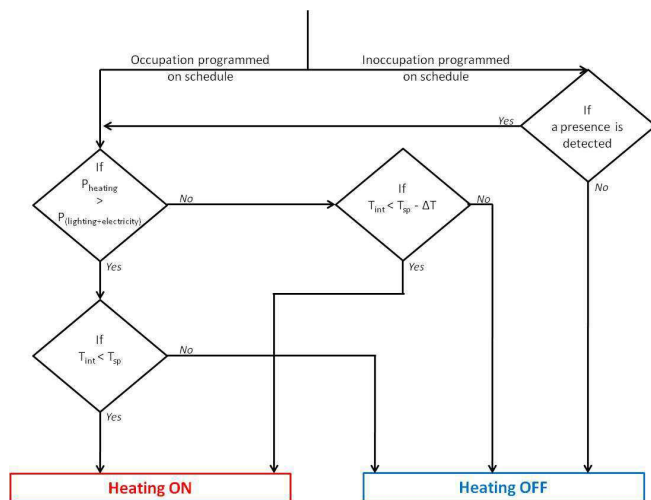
Occupation programmed on schedule

Inoccupation programmed on schedule

If a presence is detected

Yes

No

If $P_{heating}$ > $P_{(lighting+electricity)}$

No

Yes

If $T_{int} < T_{sp} - \Delta T$

No

Yes

If $T_{int} < T_{sp}$

No

Yes

Heating ON

Heating OFF